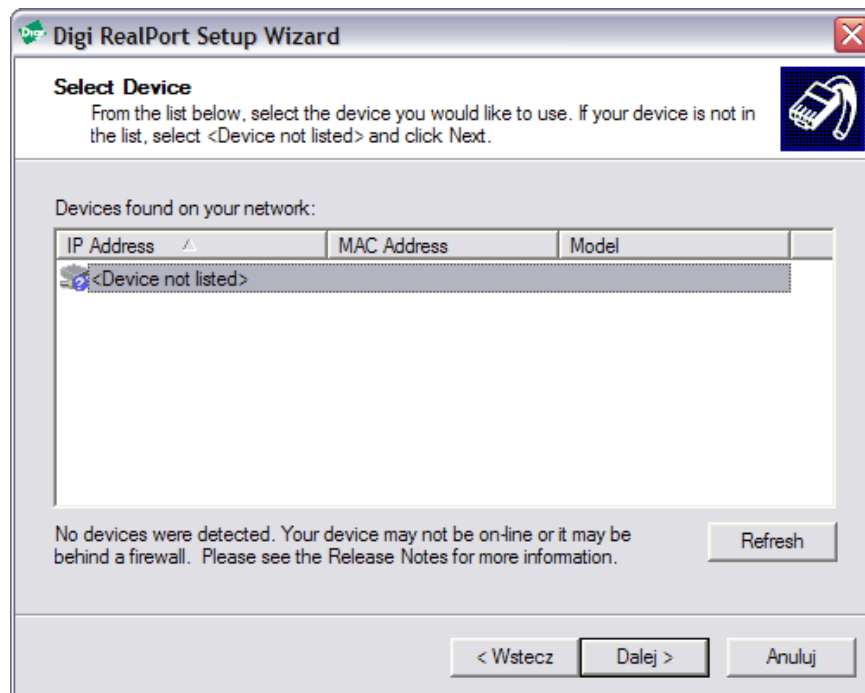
Digi RealPort Setup Wizard

Select Device
From the list below, select the device you would like to use. If your device is not in the list, select <Device not listed> and click Next.

Devices found on your network:

| IP Address | MAC Address | Model |
|---|---|---|
| <Device not listed> | | |

No devices were detected. Your device may not be on-line or it may be behind a firewall. Please see the Release Notes for more information.

Refresh

< Wstecz

Dalej >

Anuluj